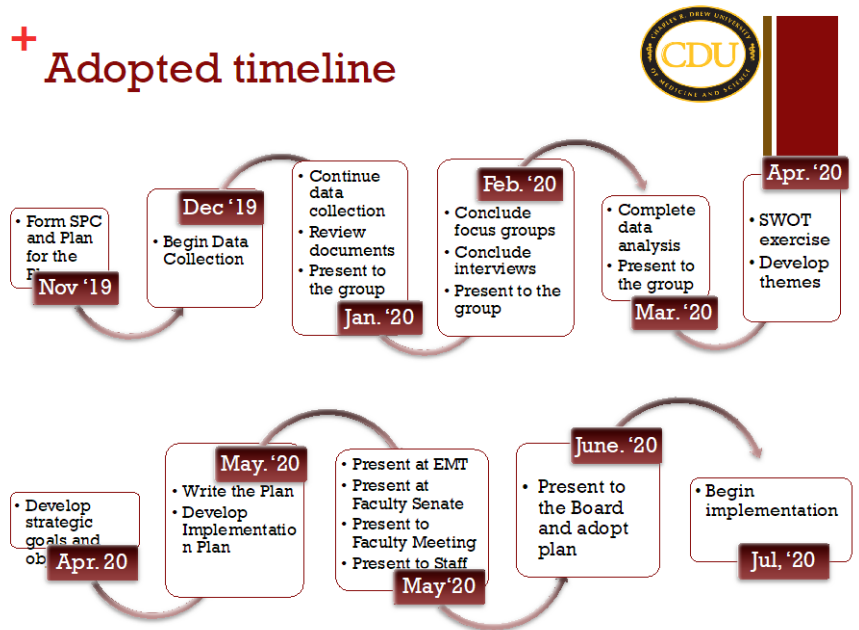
+
Adopted timeline

CHARLES R. DREW UNIVERSITY CDU OF MEDICINE AND SCIENCE

• Form SPC and Plan for the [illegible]
Nov '19

Dec '19
• Begin Data Collection

• Continue data collection
• Review documents
• Present to the group
Jan. '20

Feb. '20
• Conclude focus groups
• Conclude interviews
• Present to the group

• Complete data analysis
• Present to the group
Mar. '20

Apr. '20
• SWOT exercise
• Develop themes

• Develop strategic goals and ob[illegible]
Apr. 20

May. '20
• Write the Plan
• Develop Implementation Plan

• Present at EMT
• Present at Faculty Senate
• Present to Faculty Meeting
• Present to Staff
May'20

June. '20
• Present to the Board and adopt plan

• Begin implementation
Jul, '20